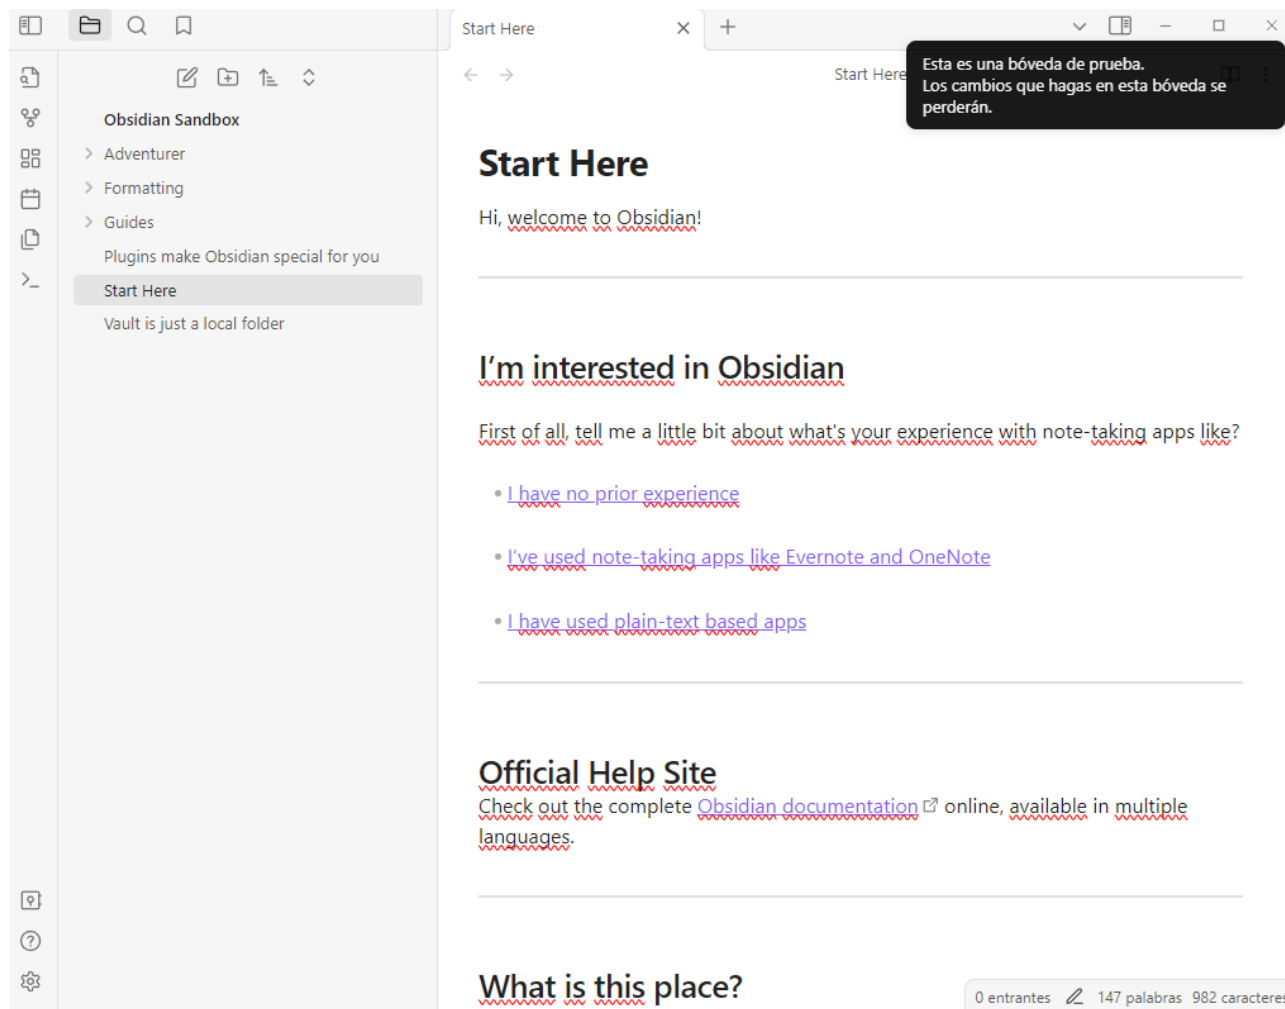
Start Here

Start Here

Esta es una bóveda de prueba.
Los cambios que hagas en esta bóveda se perderán.

Obsidian Sandbox
Adventurer
Formatting
Guides
Plugins make Obsidian special for you
Start Here
Vault is just a local folder

Start Here

Hi, welcome to Obsidian!

I'm interested in Obsidian

First of all, tell me a little bit about what's your experience with note-taking apps like?

- I have no prior experience
- I've used note-taking apps like Evernote and OneNote
- I have used plain-text based apps

Official Help Site

Check out the complete Obsidian documentation online, available in multiple languages.

What is this place?

0 entrantes 147 palabras 982 caractere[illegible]